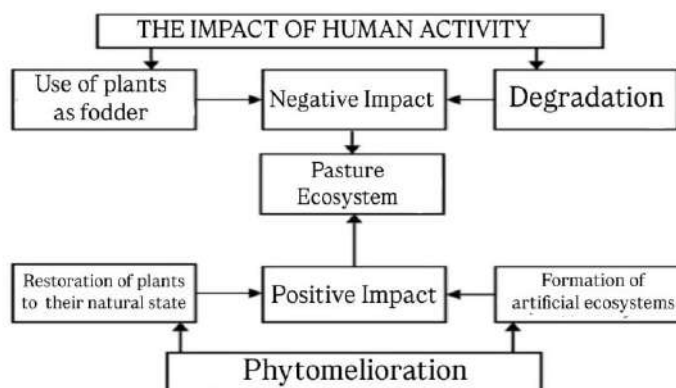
THE IMPACT OF HUMAN ACTIVITY

Use of plants as fodder

Negative Impact

Degradation

Pasture Ecosystem

Restoration of plants to their natural state

Positive Impact

Formation of artificial ecosystems

Phytomelioration